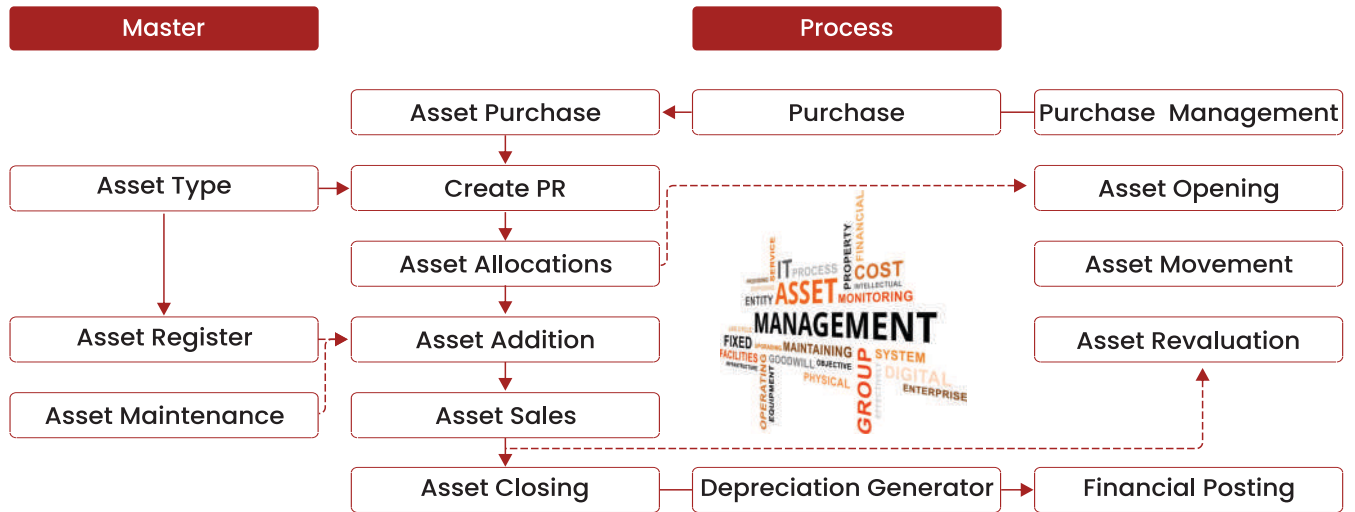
Master

Process

Asset Purchase

Purchase

Purchase Management

Asset Type

Create PR

Asset Opening

Asset Allocations

Asset Movement

Asset Register

Asset Addition

Asset Revaluation

Asset Maintenance

Asset Sales

Asset Closing

Depreciation Generator

Financial Posting

SERVICE IT PROCESS PROPERTY FINANCIAL COST INTELLECTUAL ENTITY ASSET MONITORING MANAGEMENT FIXED FACILITIES MAINTAINING GOODWILL OBJECTIVE SYSTEM OPERATING EQUIPMENT PHYSICAL GROUP DIGITAL ENTERPRISE